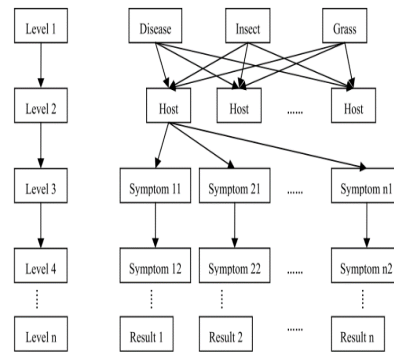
Level 1

Disease

Insect

Grass

Level 2

Host

Host

......

Host

Level 3

Symptom 11

Symptom 21

......

Symptom n1

Level 4

Symptom 12

Symptom 22

......

Symptom n2

⋮

⋮

⋮

⋮

Level n

Result 1

Result 2

......

Result n